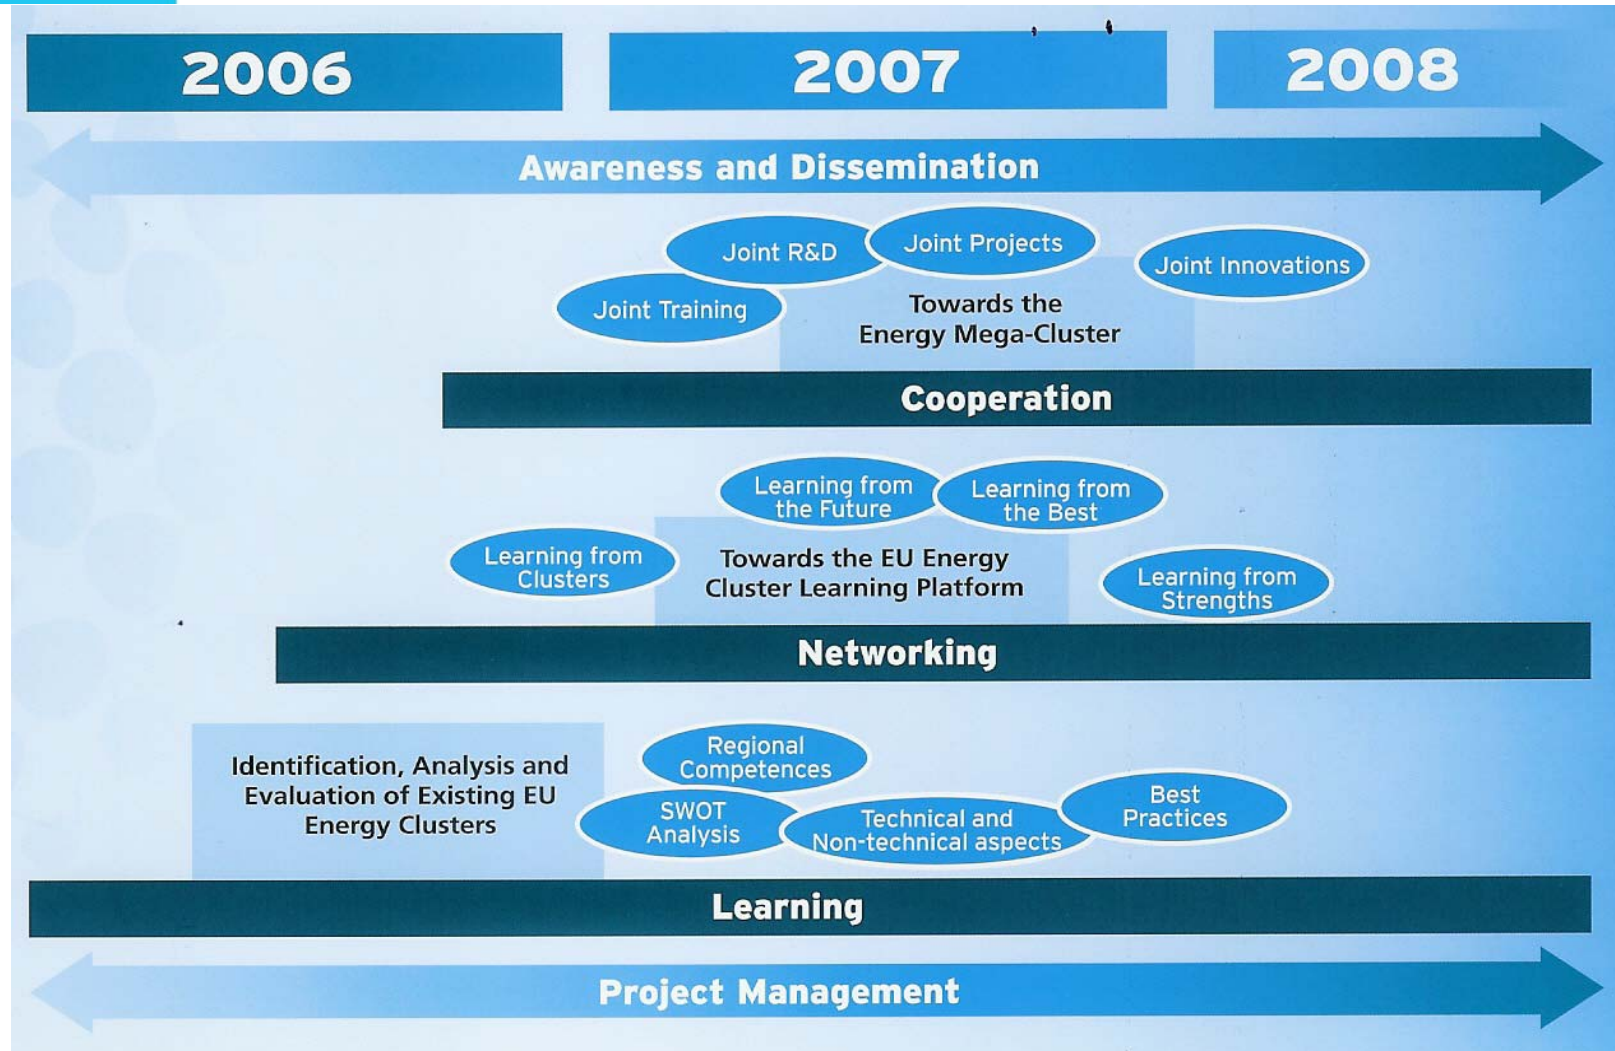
2006

2007

2008

Awareness and Dissemination

Joint R&D

Joint Projects

Joint Innovations

Joint Training

Towards the Energy Mega-Cluster

Cooperation

Learning from the Future

Learning from the Best

Learning from Clusters

Towards the EU Energy Cluster Learning Platform

Learning from Strengths

Networking

Identification, Analysis and Evaluation of Existing EU Energy Clusters

Regional Competences

SWOT Analysis

Technical and Non-technical aspects

Best Practices

Learning

Project Management